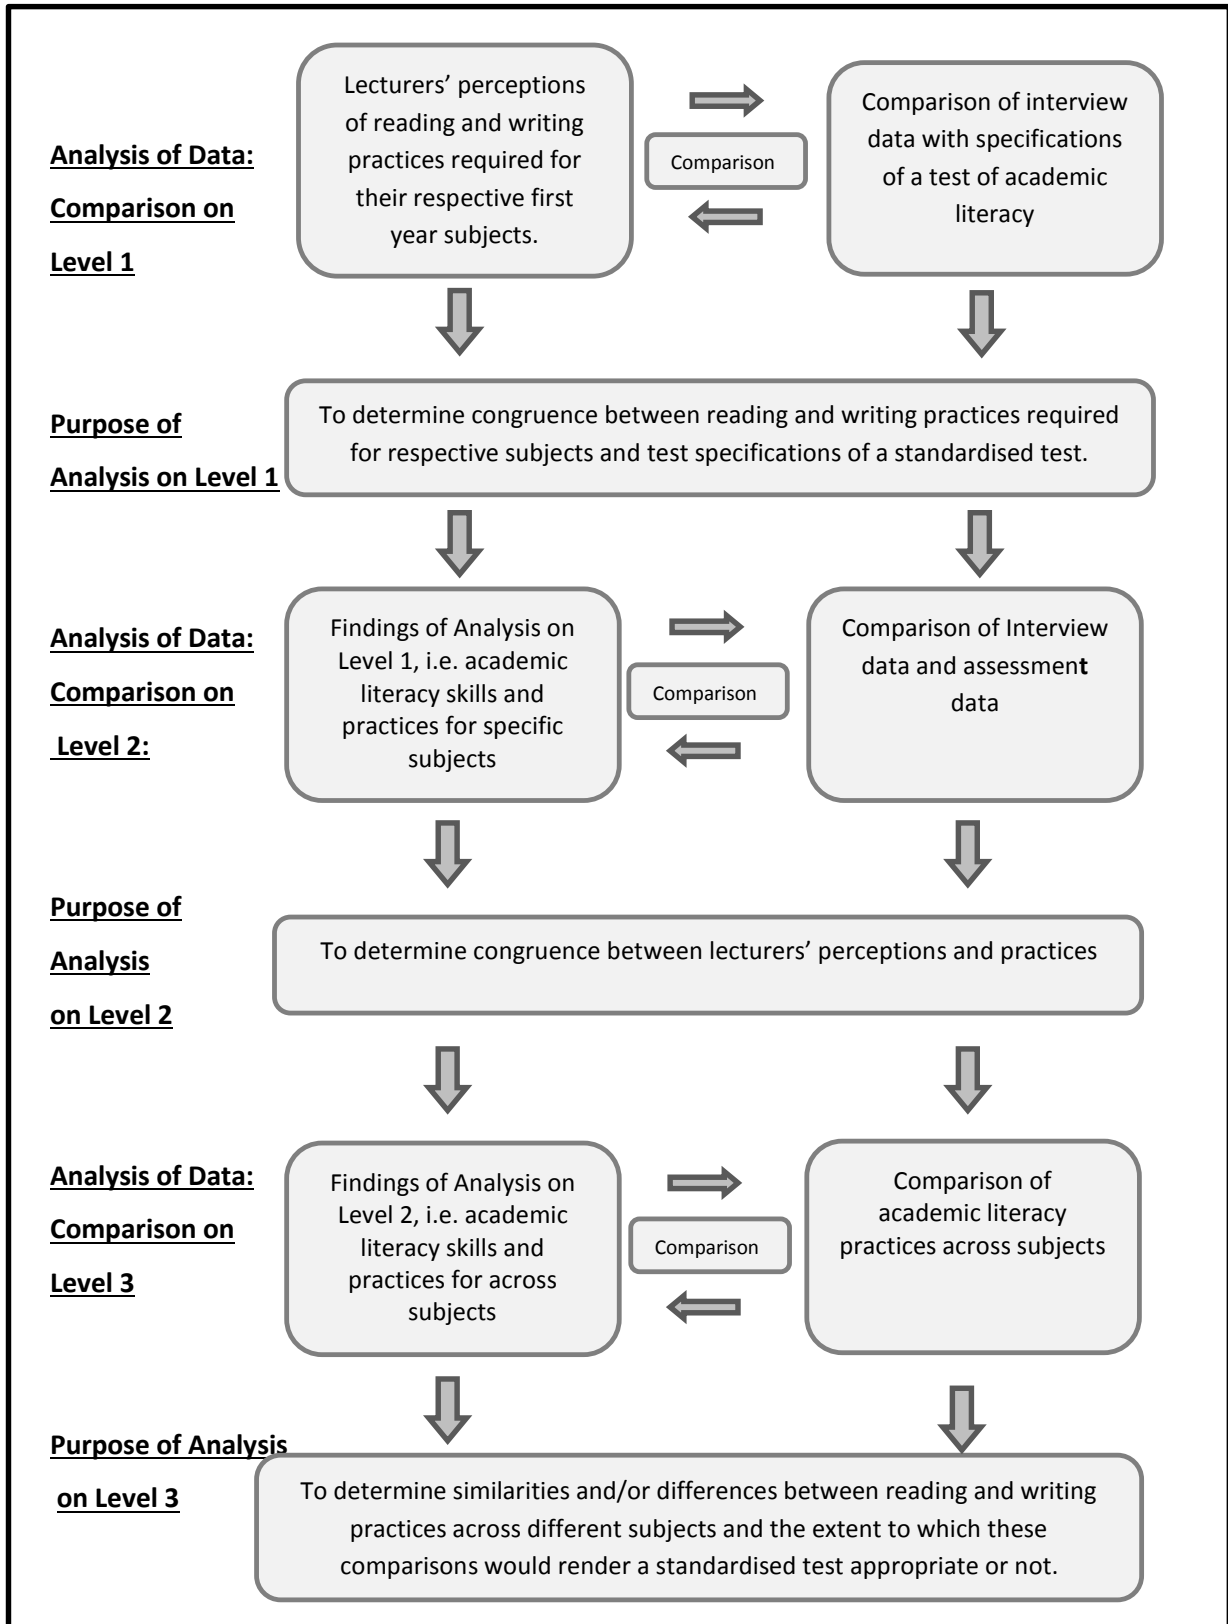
Analysis of Data: Comparison on Level 1

Lecturers' perceptions of reading and writing practices required for their respective first year subjects.

Comparison

Comparison of interview data with specifications of a test of academic literacy

Purpose of Analysis on Level 1

To determine congruence between reading and writing practices required for respective subjects and test specifications of a standardised test.

Analysis of Data: Comparison on Level 2:

Findings of Analysis on Level 1, i.e. academic literacy skills and practices for specific subjects

Comparison

Comparison of Interview data and assessment data

Purpose of Analysis on Level 2

To determine congruence between lecturers' perceptions and practices

Analysis of Data: Comparison on Level 3

Findings of Analysis on Level 2, i.e. academic literacy skills and practices for across subjects

Comparison

Comparison of academic literacy practices across subjects

Purpose of Analysis on Level 3

To determine similarities and/or differences between reading and writing practices across different subjects and the extent to which these comparisons would render a standardised test appropriate or not.